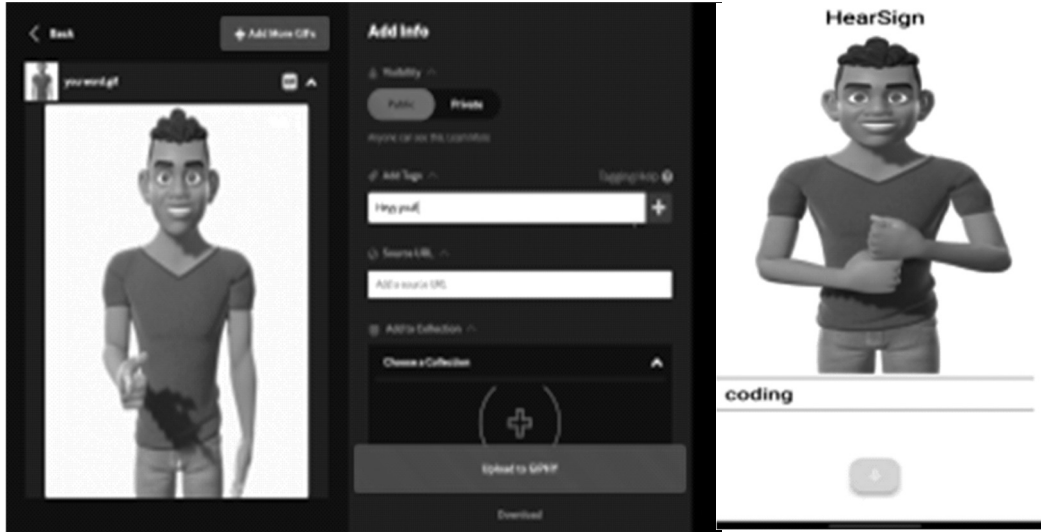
Back

Add More GIFs

you word.gif

Add Info

Visibility

Public

Private

Anyone can see this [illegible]

Add Tags

Tagging Help

Hey you!

Source URL

Add a source URL

Add to Collection

Choose a Collection

Upload to GIPHY

Download

HearSign

coding